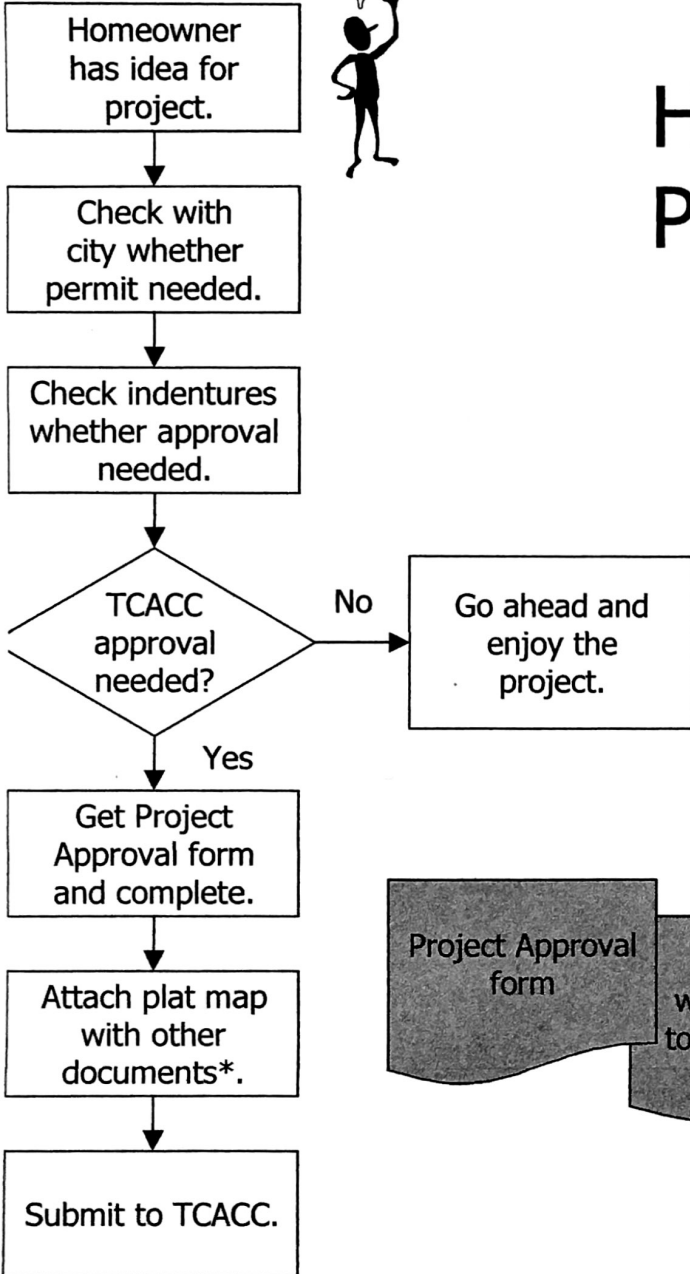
Homeowner has idea for project.

Check with city whether permit needed.

Check indentures whether approval needed.

TCACC approval needed?

No

Go ahead and enjoy the project.

Yes

Get Project Approval form and complete.

Attach plat map with other documents*.

Submit to TCACC.

H

P

Project Approval form

w

to